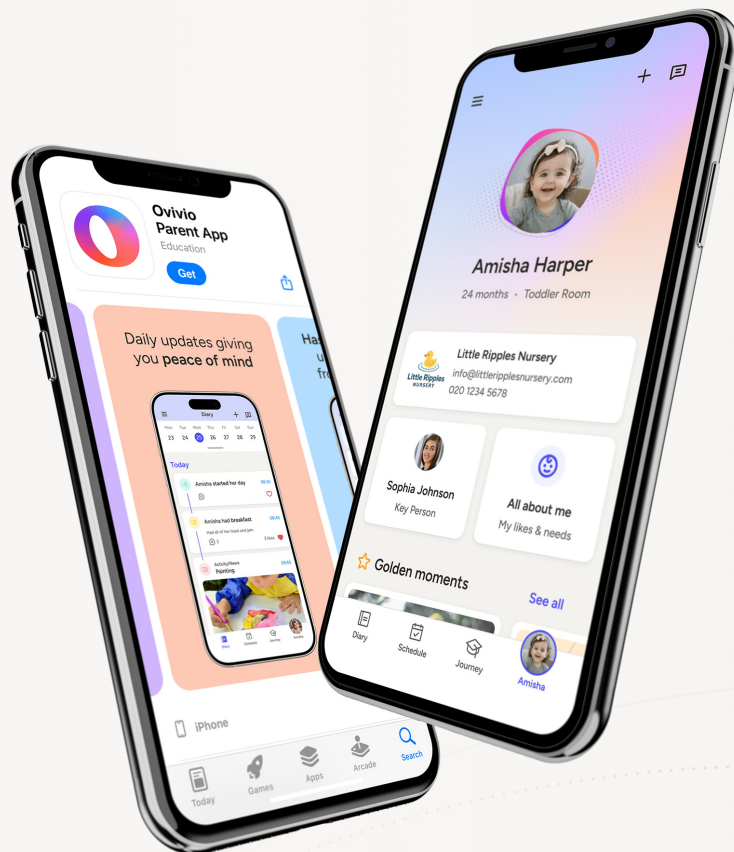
Ovivio Parent App
Education
Get

Daily updates giving you peace of mind

Ha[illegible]
u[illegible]
fr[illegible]

Diary
Mon Tue Wed Thu Fri Sat Sun
23 24 25 26 27 28 29

Today
Amisha started her day
Amisha had breakfast
Activity/News
Painting

Diary Schedule Journey Amisha

iPhone

Today Games Apps Arcade Search

Amisha Harper
24 months • Toddler Room

Little Ripples Nursery
info@littleripplesnursery.com
020 1234 5678

Sophia Johnson
Key Person

All about me
My likes & needs

Golden moments
See all

Diary
Schedule
Journey
Amisha